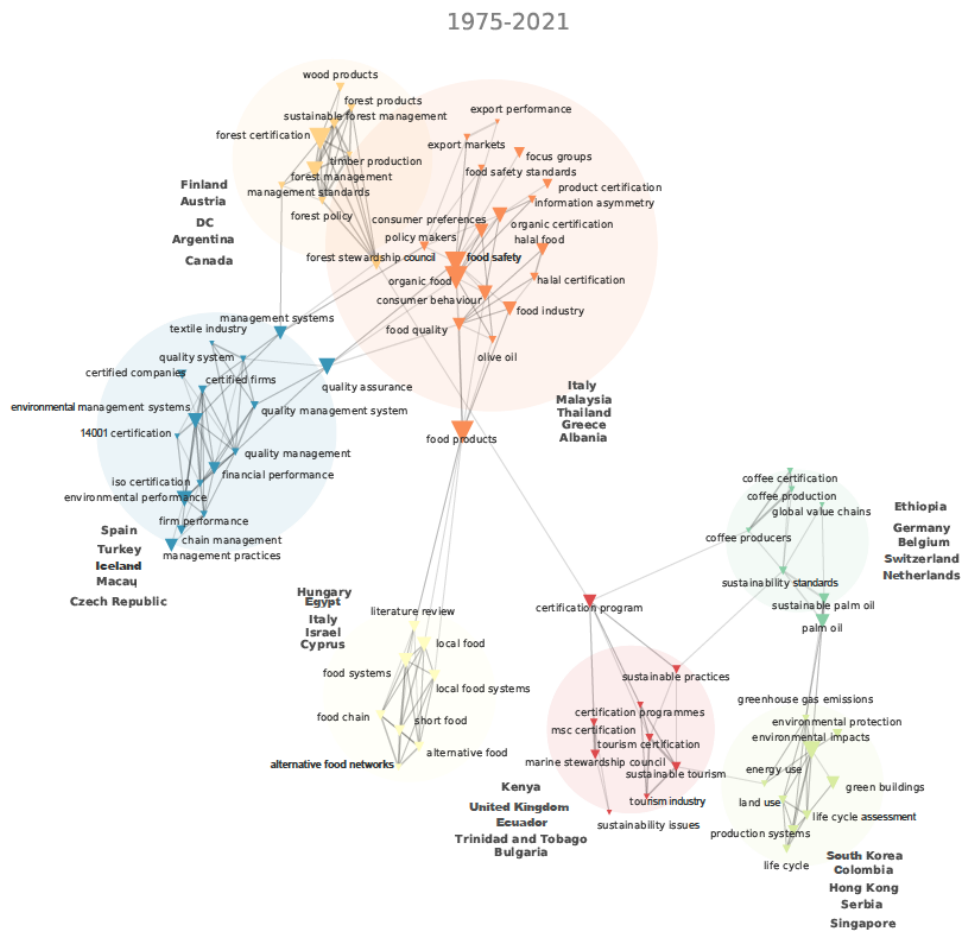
1975-2021

wood products
forest products
sustainable forest management
forest certification
timber production
forest management
management standards
forest policy
forest stewardship council

Finland
Austria
DC
Argentina
Canada

export performance
export markets
focus groups
food safety standards
product certification
information asymmetry
organic certification
consumer preferences
policy makers
halal food
food safety
organic food
halal certification
consumer behaviour
food industry
food quality
olive oil
food products

Italy
Malaysia
Thailand
Greece
Albania

management systems
textile industry
quality system
certified companies
certified firms
quality assurance
environmental management systems
quality management system
14001 certification
quality management
financial performance
iso certification
environmental performance
firm performance
chain management
management practices

Spain
Turkey
Iceland
Macau
Czech Republic

Hungary
Egypt
Italy
Israel
Cyprus

literature review
local food
food systems
local food systems
food chain
short food
alternative food
alternative food networks

coffee certification
coffee production
global value chains
coffee producers
sustainability standards
sustainable palm oil
palm oil

Ethiopia
Germany
Belgium
Switzerland
Netherlands

certification program
sustainable practices
certification programmes
msc certification
tourism certification
marine stewardship council
sustainable tourism
tourism industry
sustainability issues

Kenya
United Kingdom
Ecuador
Trinidad and Tobago
Bulgaria

greenhouse gas emissions
environmental protection
environmental impacts
energy use
green buildings
land use
life cycle assessment
production systems
life cycle

South Korea
Colombia
Hong Kong
Serbia
Singapore